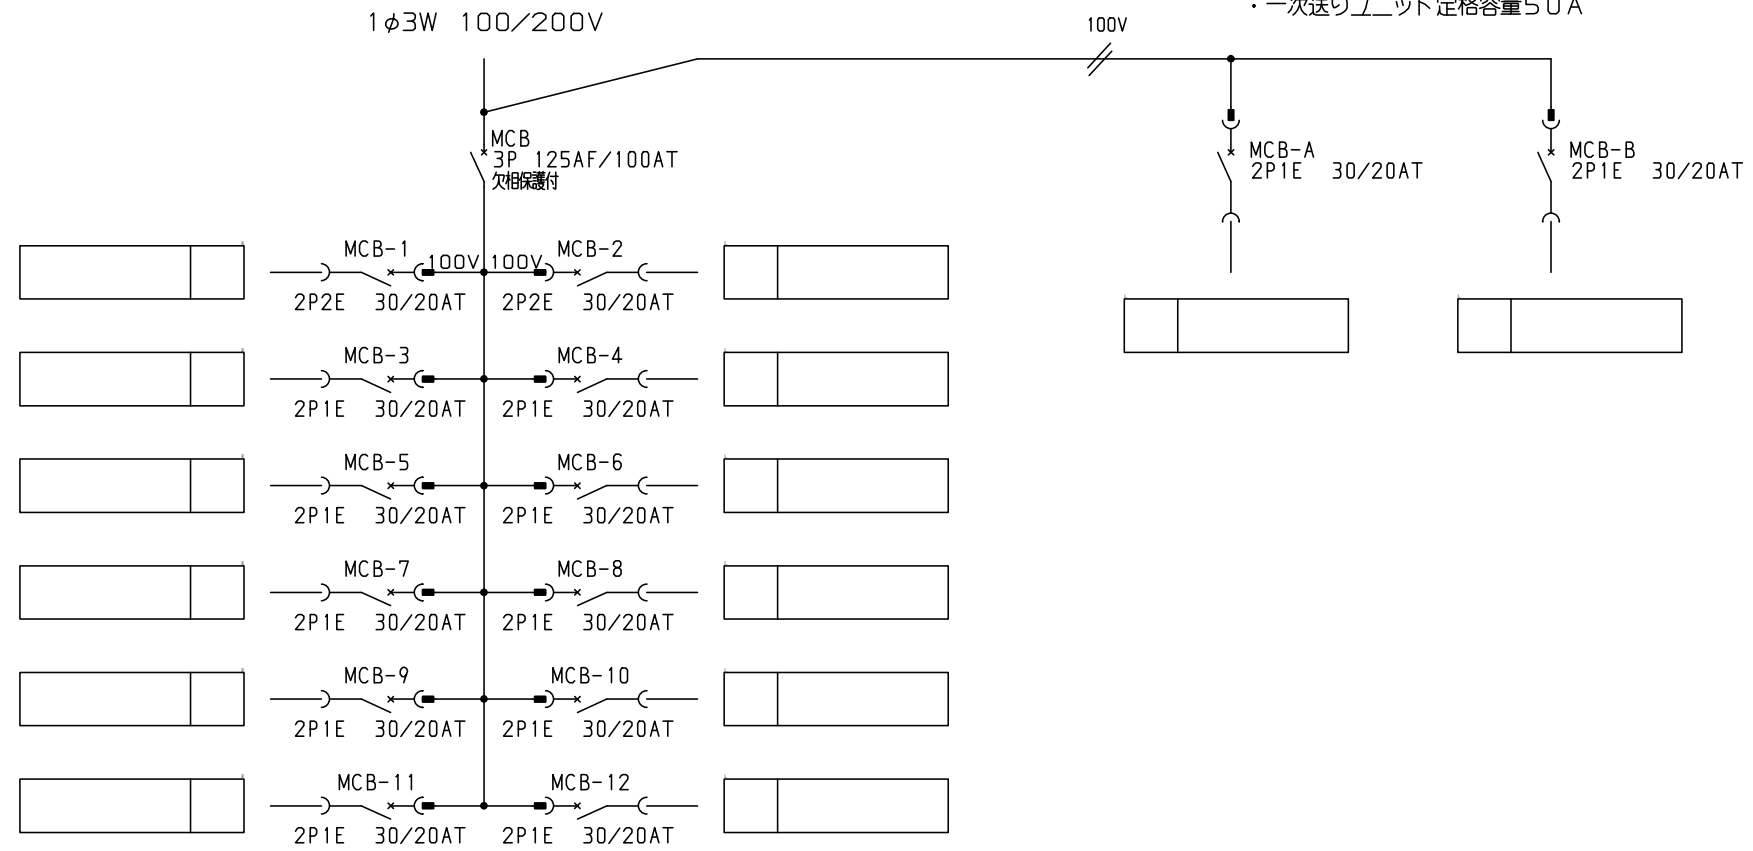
1φ3W 100/200V

100V

・一次送りユニット定格容量50A

MCB
3P 125AF/100AT
欠相保護付

MCB-A
2P1E 30/20AT

MCB-B
2P1E 30/20AT

MCB-1
100V
2P2E 30/20AT

MCB-2
100V
2P2E 30/20AT

MCB-3
2P1E 30/20AT

MCB-4
2P1E 30/20AT

MCB-5
2P1E 30/20AT

MCB-6
2P1E 30/20AT

MCB-7
2P1E 30/20AT

MCB-8
2P1E 30/20AT

MCB-9
2P1E 30/20AT

MCB-10
2P1E 30/20AT

MCB-11
2P1E 30/20AT

MCB-12
2P1E 30/20AT